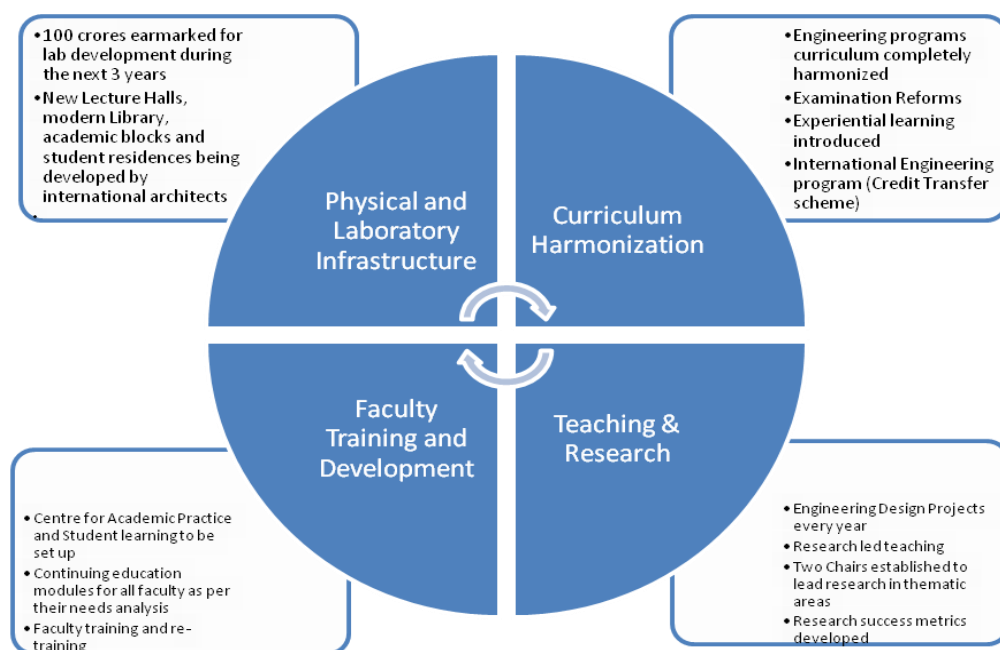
- 100 crores earmarked for lab development during the next 3 years
- New Lecture Halls, modern Library, academic blocks and student residences being developed by international architects
-

- Engineering programs curriculum completely harmonized
- Examination Reforms
- Experiential learning introduced
- International Engineering program (Credit Transfer scheme)

Physical and Laboratory Infrastructure

Curriculum Harmonization

Faculty Training and Development

Teaching & Research

- Centre for Academic Practice and Student learning to be set up
- Continuing education modules for all faculty as per their needs analysis
- Faculty training and re-training

- Engineering Design Projects every year
- Research led teaching
- Two Chairs established to lead research in thematic areas
- Research success metrics developed